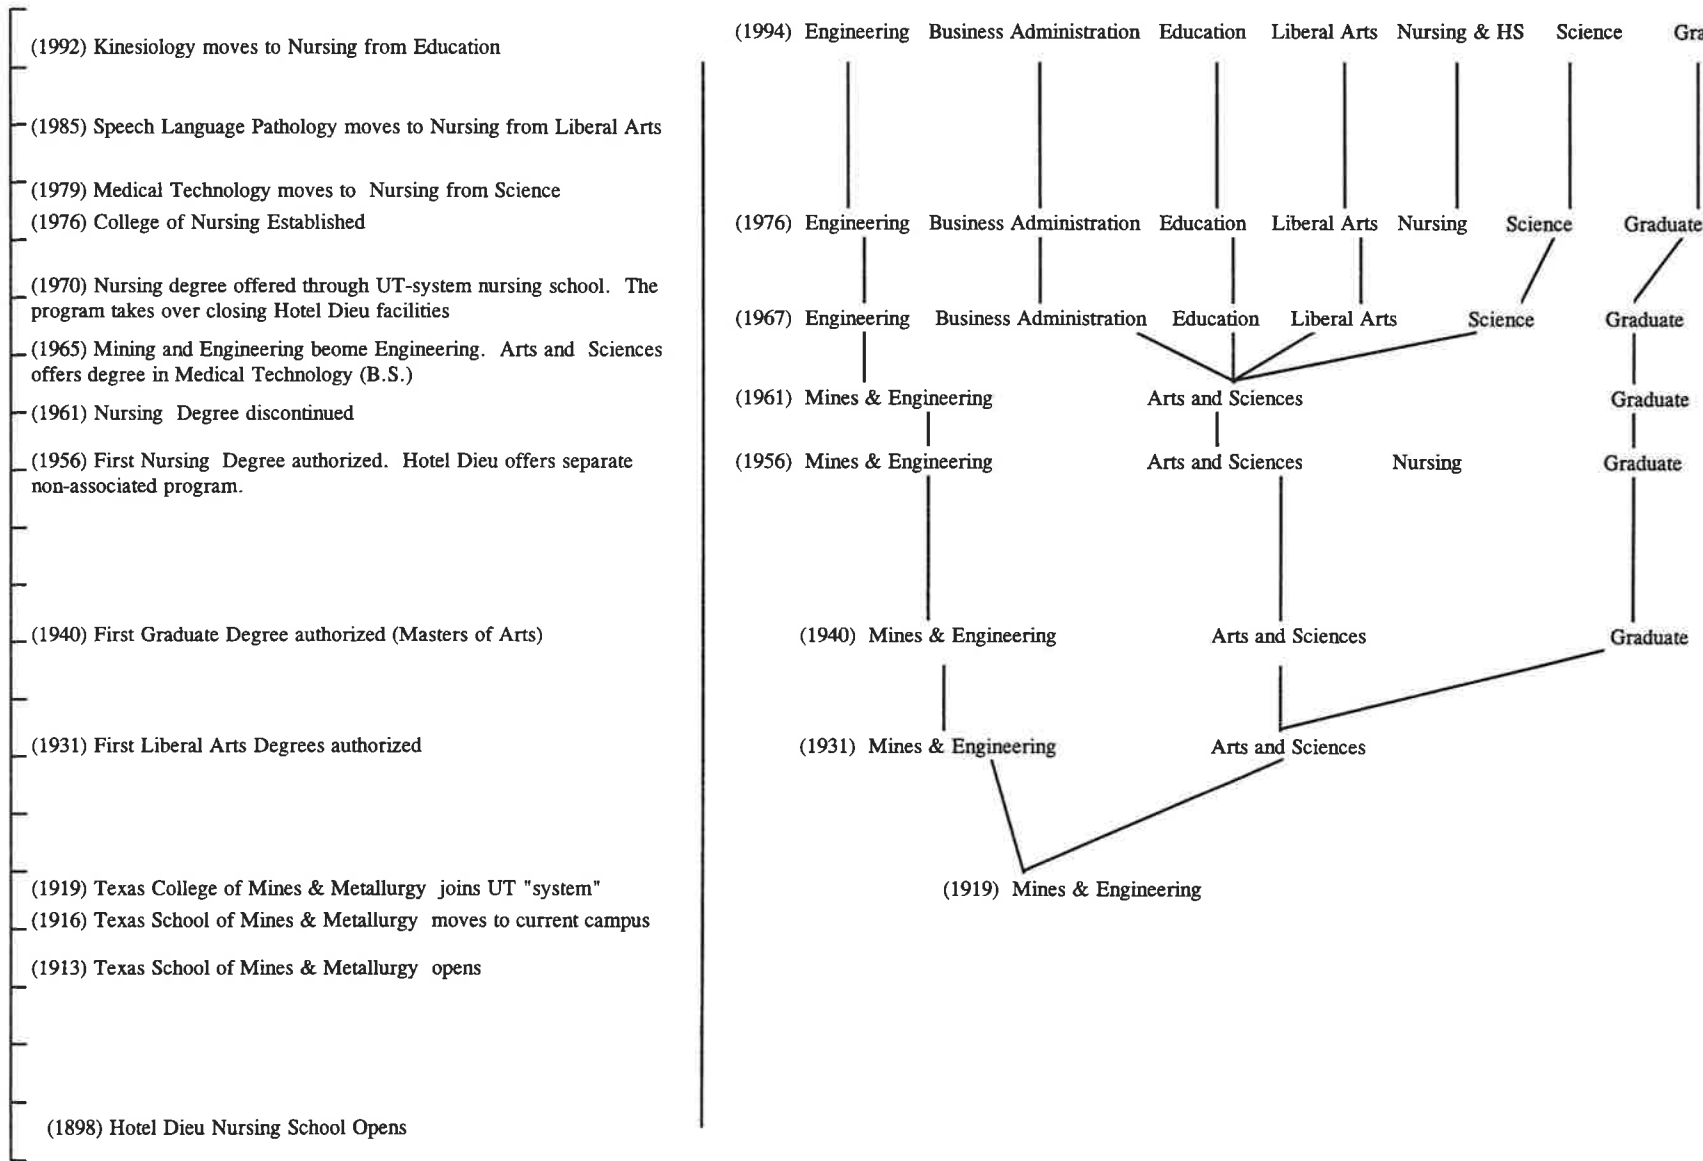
(1992) Kinesiology moves to Nursing from Education

(1985) Speech Language Pathology moves to Nursing from Liberal Arts

(1979) Medical Technology moves to Nursing from Science
(1976) College of Nursing Established

(1970) Nursing degree offered through UT-system nursing school. The program takes over closing Hotel Dieu facilities

(1965) Mining and Engineering beome Engineering. Arts and Sciences offers degree in Medical Technology (B.S.)

(1961) Nursing Degree discontinued

(1956) First Nursing Degree authorized. Hotel Dieu offers separate non-associated program.

(1940) First Graduate Degree authorized (Masters of Arts)

(1931) First Liberal Arts Degrees authorized

(1919) Texas College of Mines & Metallurgy joins UT "system"
(1916) Texas School of Mines & Metallurgy moves to current campus

(1913) Texas School of Mines & Metallurgy opens

(1898) Hotel Dieu Nursing School Opens

(1994) Engineering Business Administration Education Liberal Arts Nursing & HS Science Gra

(1976) Engineering Business Administration Education Liberal Arts Nursing Science Graduate

(1967) Engineering Business Administration Education Liberal Arts Science Graduate

(1961) Mines & Engineering Arts and Sciences Graduate

(1956) Mines & Engineering Arts and Sciences Nursing Graduate

(1940) Mines & Engineering Arts and Sciences Graduate

(1931) Mines & Engineering Arts and Sciences

(1919) Mines & Engineering